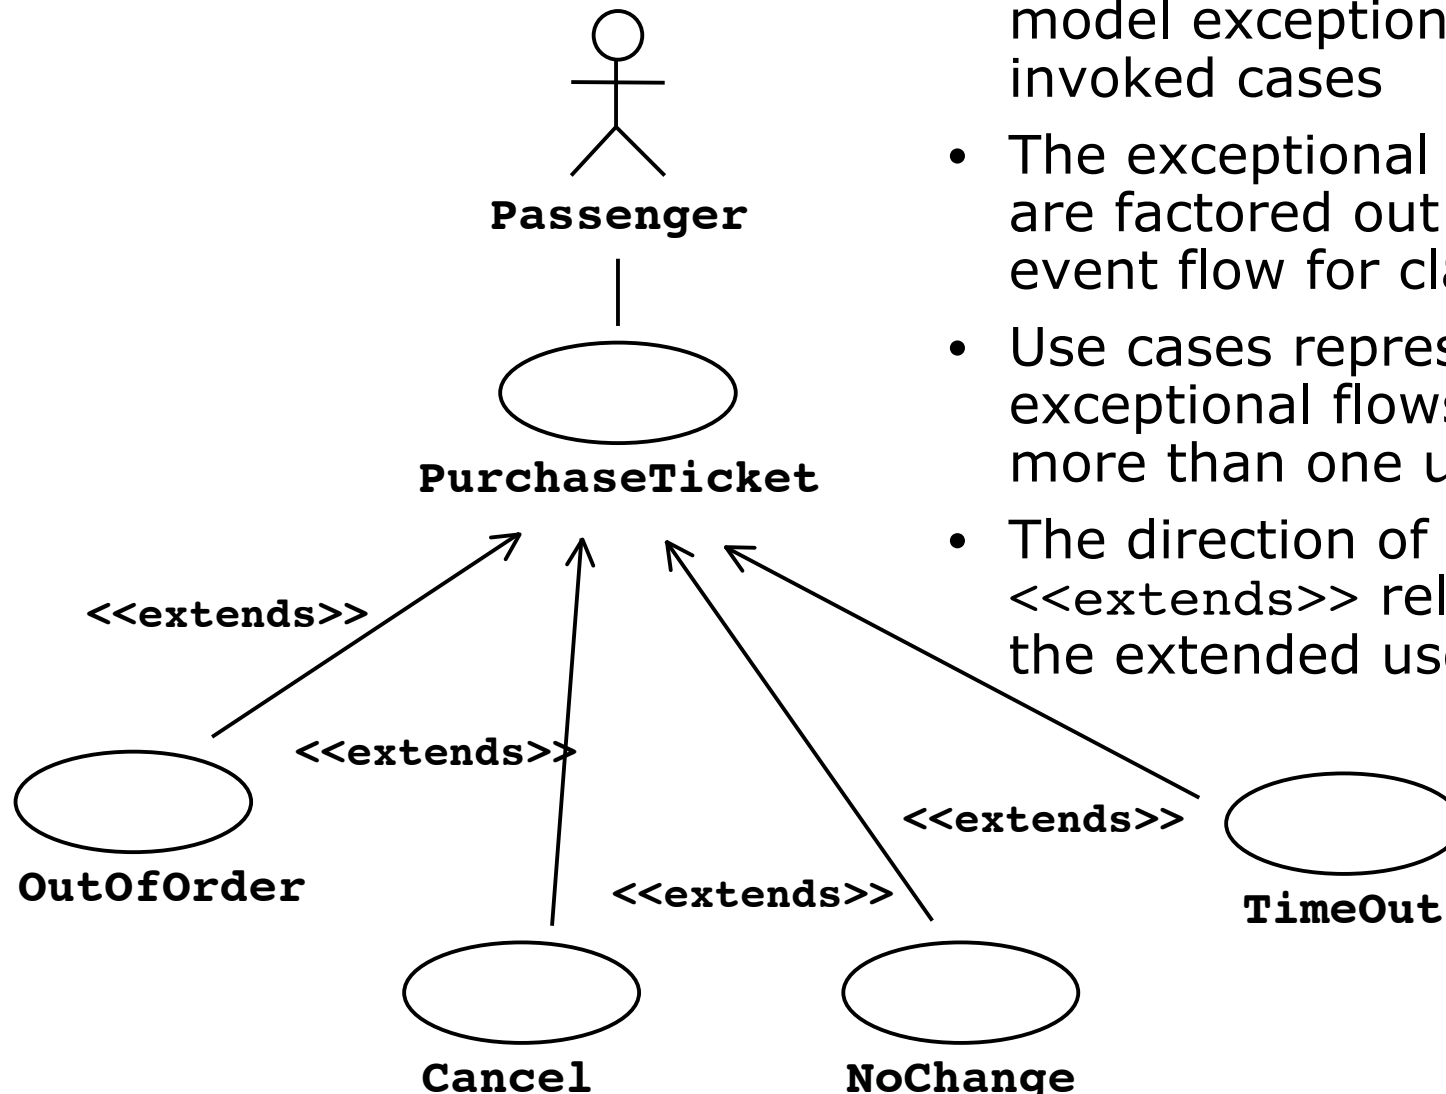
model exception invoked cases

- The exceptional are factored out event flow for cla

- Use cases repres exceptional flows more than one u

- The direction of <<extends>> rel the extended us

Passenger

PurchaseTicket

<<extends>>

<<extends>>

<<extends>>

<<extends>>

OutOfOrder

Cancel

NoChange

TimeOut